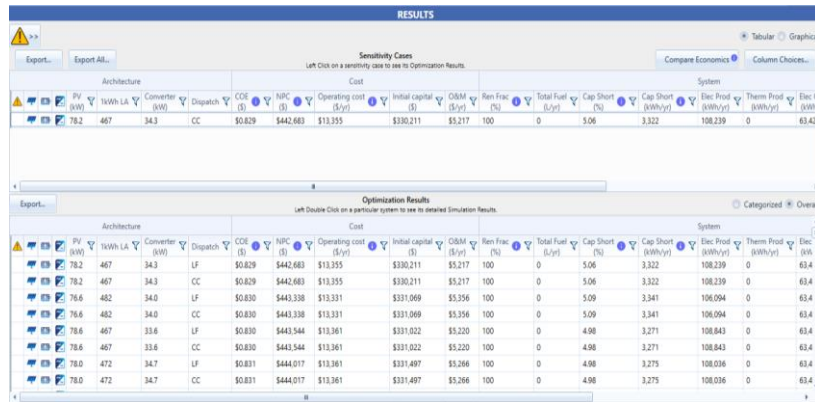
RESULTS

>>

Tabular Graphic

Export... Export All...

Sensitivity Cases
Left Click on a sensitivity case to see its Optimization Results.

Compare Economics Column Choices...

| Architecture | | | | | Cost | | | | | System | | | | | | |
|---|---|---|---|---|---|---|---|---|---|---|---|---|---|---|---|---|
| PV (kW) | 1kWh LA | Converter (kW) | Dispatch | COE ($) | NPC ($) | Operating cost ($/yr) | Initial capital ($) | O&M ($/yr) | Ren Frac (%) | Total Fuel (L/yr) | Cap Short (%) | Cap Short (kWh/yr) | Elec Prod (kWh/yr) | Therm Prod (kWh/yr) | Elec |
| 78.2 | 467 | 34.3 | CC | $0.829 | $442,683 | $13,355 | $330,211 | $5,217 | 100 | 0 | 5.06 | 3,322 | 108,239 | 0 | 63,4 |

Export...

Optimization Results
Left Double Click on a particular system to see its detailed Simulation Results.

Categorized Overall

| Architecture | | | | | Cost | | | | | System | | | | | | |
|---|---|---|---|---|---|---|---|---|---|---|---|---|---|---|---|---|
| PV (kW) | 1kWh LA | Converter (kW) | Dispatch | COE ($) | NPC ($) | Operating cost ($/yr) | Initial capital ($) | O&M ($/yr) | Ren Frac (%) | Total Fuel (L/yr) | Cap Short (%) | Cap Short (kWh/yr) | Elec Prod (kWh/yr) | Therm Prod (kWh/yr) | Elec |
| 78.2 | 467 | 34.3 | LF | $0.829 | $442,683 | $13,355 | $330,211 | $5,217 | 100 | 0 | 5.06 | 3,322 | 108,239 | 0 | 63,4 |
| 78.2 | 467 | 34.3 | CC | $0.829 | $442,683 | $13,355 | $330,211 | $5,217 | 100 | 0 | 5.06 | 3,322 | 108,239 | 0 | 63,4 |
| 76.6 | 482 | 34.0 | LF | $0.830 | $443,338 | $13,331 | $331,069 | $5,356 | 100 | 0 | 5.09 | 3,341 | 106,094 | 0 | 63,4 |
| 76.6 | 482 | 34.0 | CC | $0.830 | $443,338 | $13,331 | $331,069 | $5,356 | 100 | 0 | 5.09 | 3,341 | 106,094 | 0 | 63,4 |
| 78.6 | 467 | 33.6 | LF | $0.830 | $443,544 | $13,361 | $331,022 | $5,220 | 100 | 0 | 4.98 | 3,271 | 108,843 | 0 | 63,4 |
| 78.6 | 467 | 33.6 | CC | $0.830 | $443,544 | $13,361 | $331,022 | $5,220 | 100 | 0 | 4.98 | 3,271 | 108,843 | 0 | 63,4 |
| 78.0 | 472 | 34.7 | LF | $0.831 | $444,017 | $13,361 | $331,497 | $5,266 | 100 | 0 | 4.98 | 3,275 | 108,036 | 0 | 63,4 |
| 78.0 | 472 | 34.7 | CC | $0.831 | $444,017 | $13,361 | $331,497 | $5,266 | 100 | 0 | 4.98 | 3,275 | 108,036 | 0 | 63,4 |